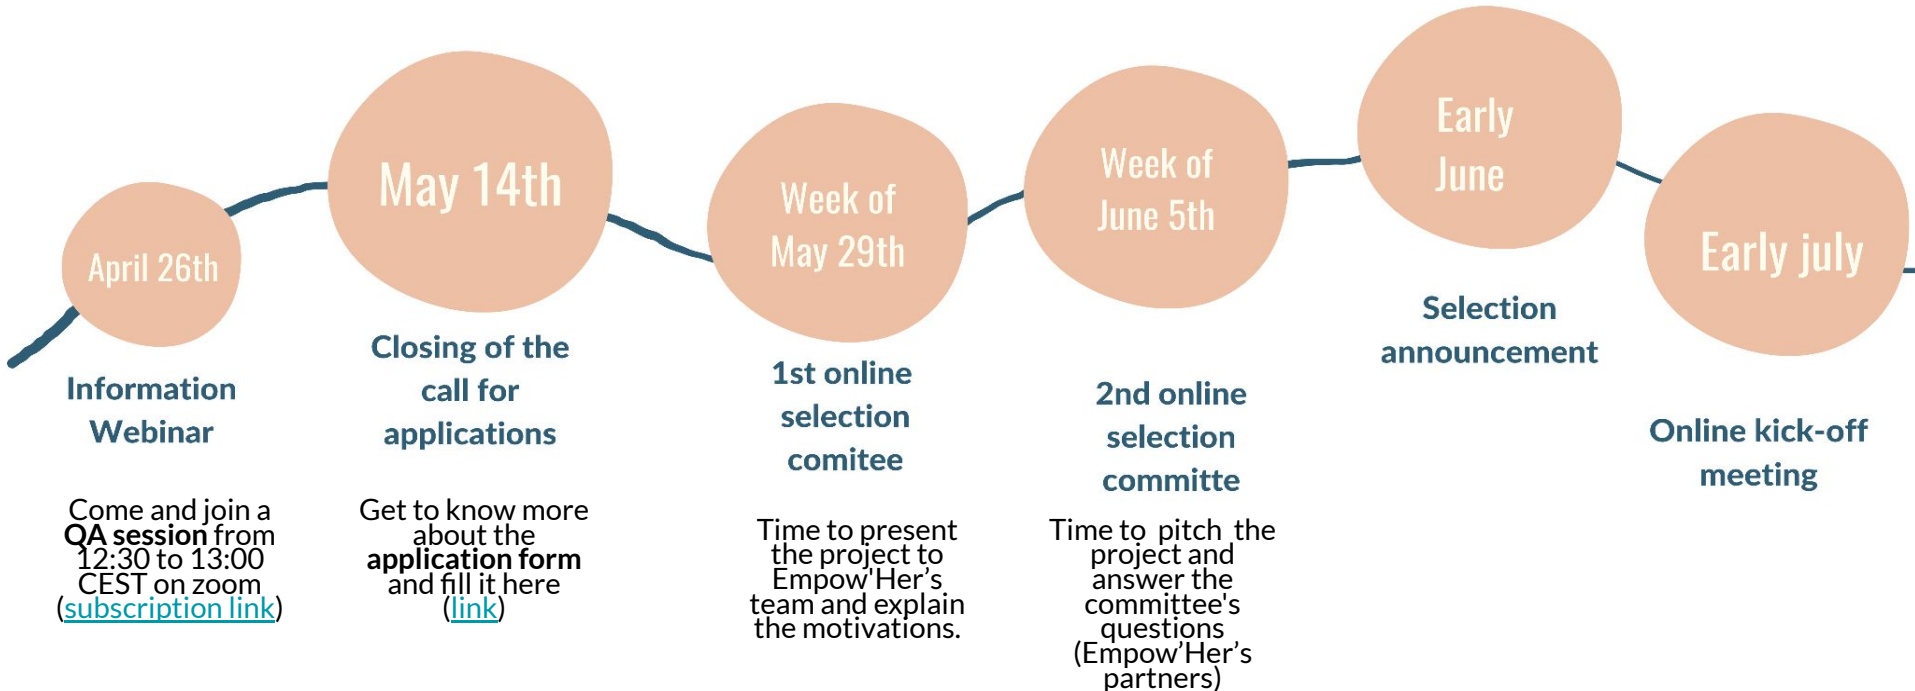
April 26th

Information Webinar

Come and join a QA session from 12:30 to 13:00 CEST on zoom (subscription link)

May 14th

Closing of the call for applications

Get to know more about the application form and fill it here (link)

Week of May 29th

1st online selection comitee

Time to present the project to Empow'Her's team and explain the motivations.

Week of June 5th

2nd online selection committe

Time to pitch the project and answer the committee's questions (Empow'Her's partners)

Early June

Selection announcement

Early july

Online kick-off meeting